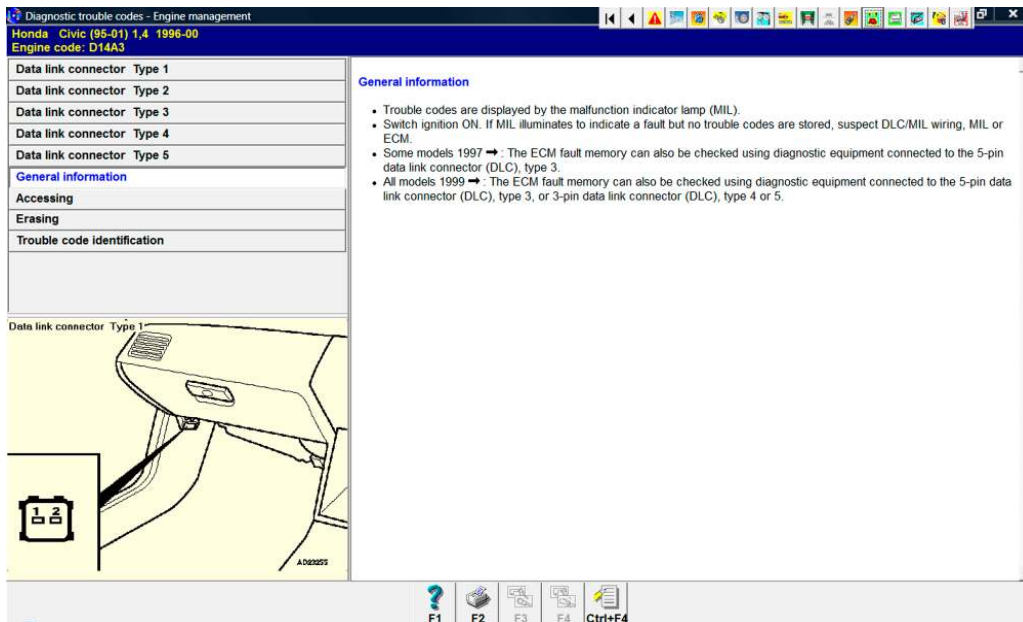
Diagnostic trouble codes - Engine management

Honda Civic (95-01) 1,4 1996-00
Engine code: D14A3

Data link connector Type 1
Data link connector Type 2
Data link connector Type 3
Data link connector Type 4
Data link connector Type 5
General information
Accessing
Erasing
Trouble code identification

Data link connector Type 1

1 2

AD23255

General information

- Trouble codes are displayed by the malfunction indicator lamp (MIL).
- Switch ignition ON. If MIL illuminates to indicate a fault but no trouble codes are stored, suspect DLC/MIL wiring, MIL or ECM.
- Some models 1997 ➡ : The ECM fault memory can also be checked using diagnostic equipment connected to the 5-pin data link connector (DLC), type 3.
- All models 1999 ➡ : The ECM fault memory can also be checked using diagnostic equipment connected to the 5-pin data link connector (DLC), type 3, or 3-pin data link connector (DLC), type 4 or 5.

F1 F2 F3 F4 Ctrl+F4